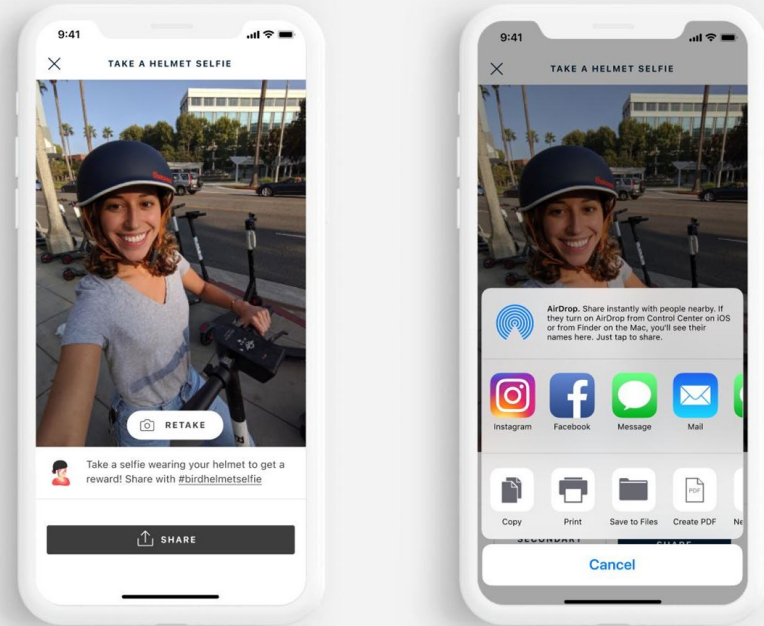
9:41

TAKE A HELMET SELFIE

RETAKE

Take a selfie wearing your helmet to get a reward! Share with #birdhelmetselfie

SHARE

9:41

TAKE A HELMET SELFIE

AirDrop. Share instantly with people nearby. If they turn on AirDrop from Control Center on iOS or from Finder on the Mac, you'll see their names here. Just tap to share.

Instagram

Facebook

Message

Mail

Copy

Print

Save to Files

Create PDF

Ne

SECONDARY

SHARE

Cancel